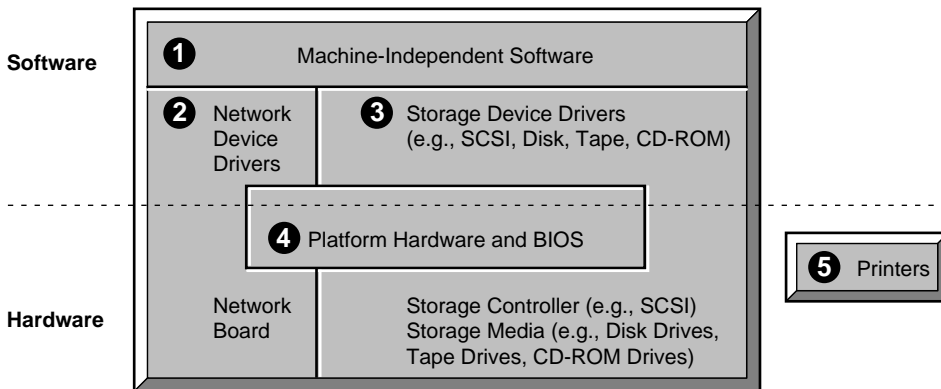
Software

1 Machine-Independent Software

2 Network Device Drivers

3 Storage Device Drivers (e.g., SCSI, Disk, Tape, CD-ROM)

4 Platform Hardware and BIOS

5 Printers

Hardware

Network Board

Storage Controller (e.g., SCSI)
Storage Media (e.g., Disk Drives, Tape Drives, CD-ROM Drives)